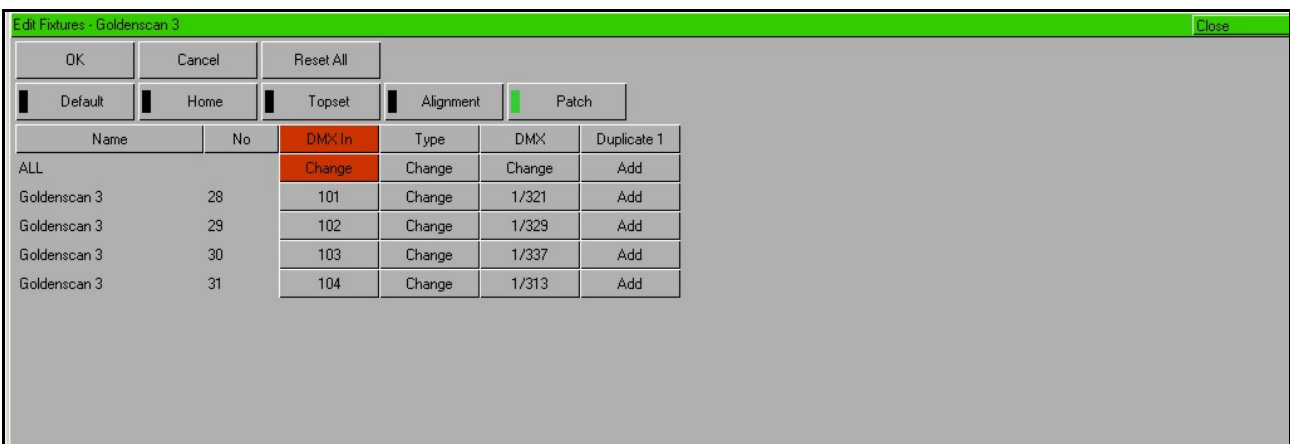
Edit Fixtures - Goldenscan 3

Close

OK

Cancel

Reset All

Default

Home

Topset

Alignment

Patch

| Name | No | DMX In | Type | DMX | Duplicate 1 |
|---|---|---|---|---|---|
| ALL | | Change | Change | Change | Add |
| Goldenscan 3 | 28 | 101 | Change | 1/321 | Add |
| Goldenscan 3 | 29 | 102 | Change | 1/329 | Add |
| Goldenscan 3 | 30 | 103 | Change | 1/337 | Add |
| Goldenscan 3 | 31 | 104 | Change | 1/313 | Add |